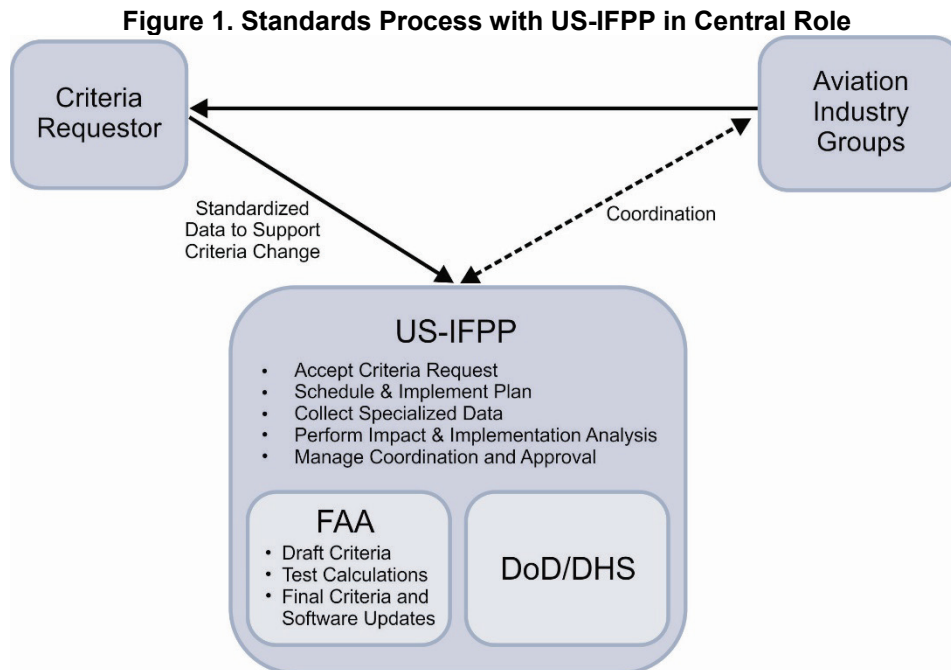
Figure 1. Standards Process with US-IFPP in Central Role

Criteria Requestor

Aviation Industry Groups

Standardized Data to Support Criteria Change

Coordination

US-IFPP

- Accept Criteria Request
- Schedule & Implement Plan
- Collect Specialized Data
- Perform Impact & Implementation Analysis
- Manage Coordination and Approval

FAA

- Draft Criteria
- Test Calculations
- Final Criteria and Software Updates

DoD/DHS